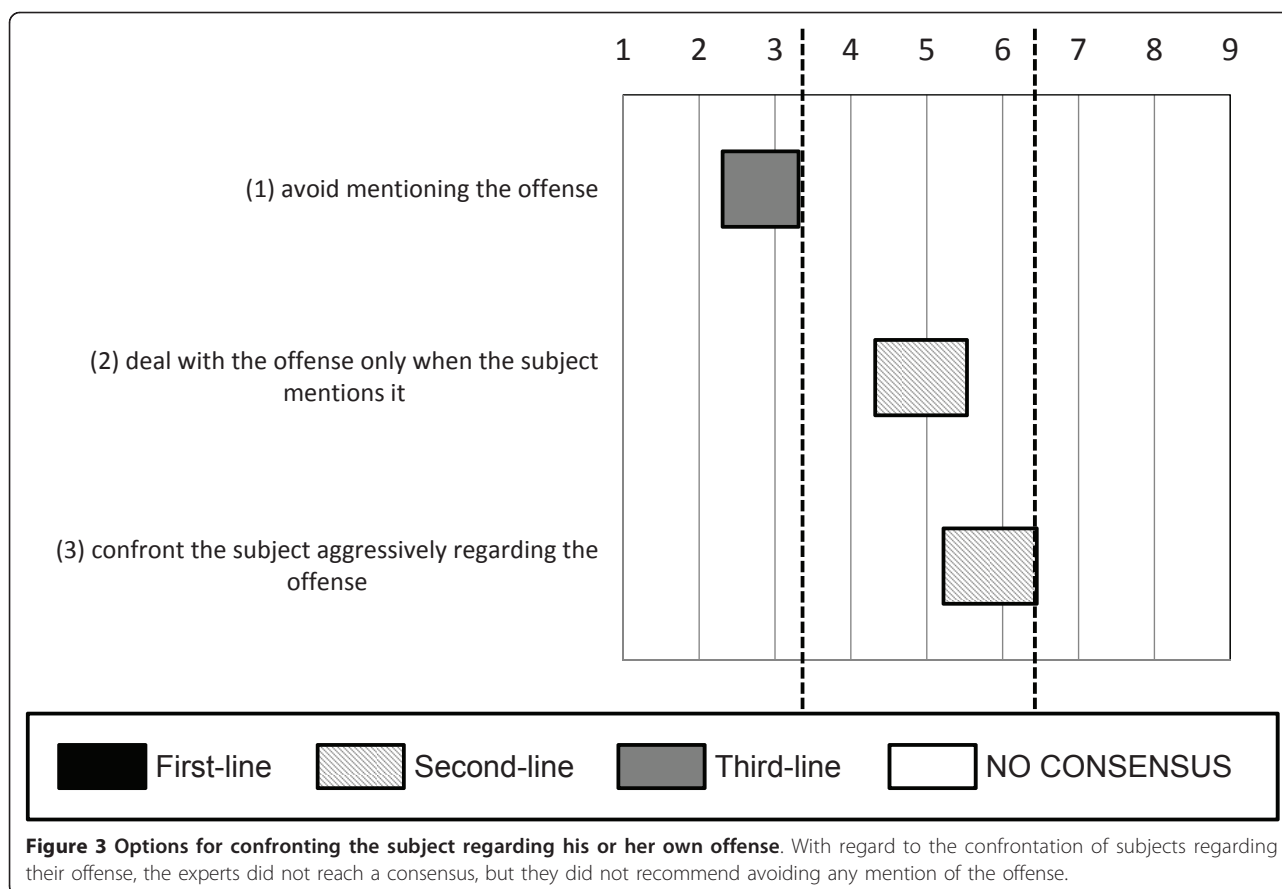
1 2 3 4 5 6 7 8 9

(1) avoid mentioning the offense

(2) deal with the offense only when the subject mentions it

(3) confront the subject aggressively regarding the offense

First-line Second-line Third-line NO CONSENSUS

**Figure 3 Options for confronting the subject regarding his or her own offense**. With regard to the confrontation of subjects regarding their offense, the experts did not reach a consensus, but they did not recommend avoiding any mention of the offense.